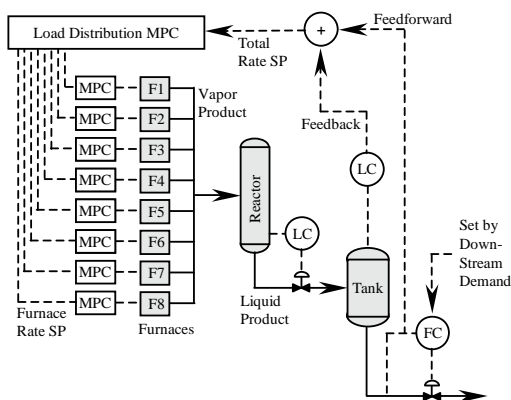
Load Distribution MPC

+

Feedforward

Total Rate SP

MPC F1
MPC F2
MPC F3
MPC F4
MPC F5
MPC F6
MPC F7
MPC F8

Vapor Product

Feedback

LC

Reactor

LC

Tank

Liquid Product

Set by Down-Stream Demand

FC

Furnace Rate SP

Furnaces